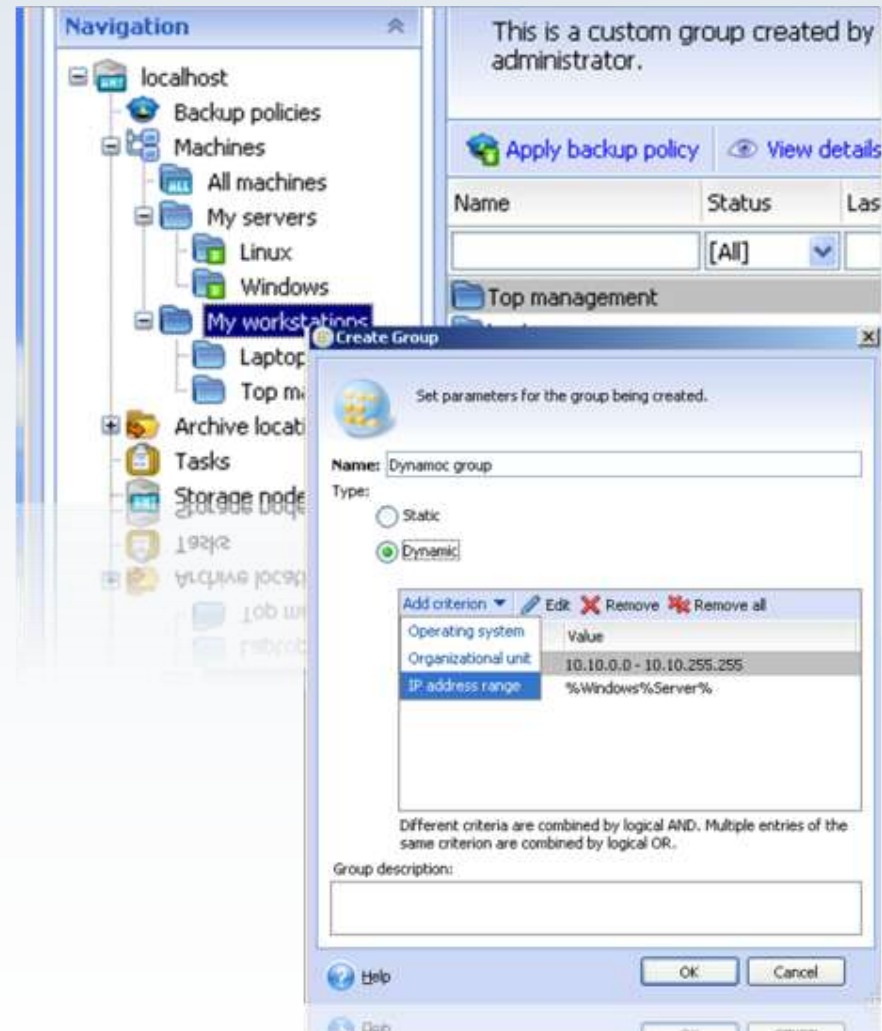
Navigation

localhost
Backup policies
Machines
All machines
My servers
Linux
Windows
My workstations
Laptop
Top m
Archive locati
Tasks
Storage node

This is a custom group created by administrator.

Apply backup policy
View details

| Name | Status | Las |
|---|---|---|
| | [All] | |
| Top management | | |

Create Group

Set parameters for the group being created.

Name: Dynamoc group
Type:
Static
Dynamic

Add criterion
Edit
Remove
Remove all

Operating system
Organizational unit
IP address range

Value
10.10.0.0 - 10.10.255.255
%Windows%Server%

Different criteria are combined by logical AND. Multiple entries of the same criterion are combined by logical OR.

Group description:

Help
OK
Cancel